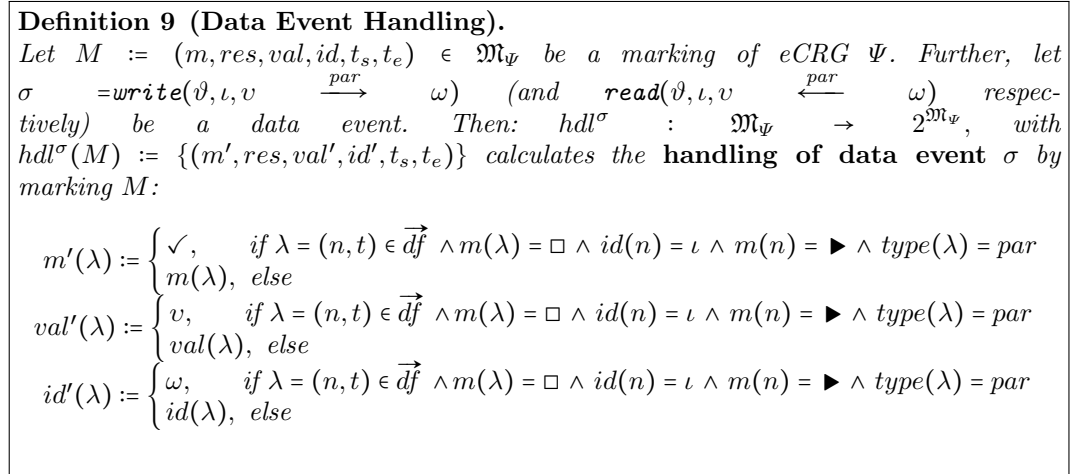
**Definition 9 (Data Event Handling).**
*Let* $M := (m, res, val, id, t_s, t_e) \in \mathfrak{M}_\Psi$ *be a marking of eCRG* $\Psi$*. Further, let* $\sigma = \boldsymbol{write}(\vartheta, \iota, \upsilon \xrightarrow{par} \omega)$ *(and* $\boldsymbol{read}(\vartheta, \iota, \upsilon \xleftarrow{par} \omega)$ *respectively) be a data event. Then:* $hdl^\sigma : \mathfrak{M}_\Psi \rightarrow 2^{\mathfrak{M}_\Psi}$*, with* $hdl^\sigma(M) := \{(m', res, val', id', t_s, t_e)\}$ *calculates the* **handling of data event** $\sigma$ *by marking* $M$*:*

$m'(\lambda) := \begin{cases} \checkmark, & if\ \lambda = (n,t) \in \overrightarrow{df} \wedge m(\lambda) = \square \wedge id(n) = \iota \wedge m(n) = \blacktriangleright \wedge type(\lambda) = par \\ m(\lambda), & else \end{cases}$

$val'(\lambda) := \begin{cases} \upsilon, & if\ \lambda = (n,t) \in \overrightarrow{df} \wedge m(\lambda) = \square \wedge id(n) = \iota \wedge m(n) = \blacktriangleright \wedge type(\lambda) = par \\ val(\lambda), & else \end{cases}$

$id'(\lambda) := \begin{cases} \omega, & if\ \lambda = (n,t) \in \overrightarrow{df} \wedge m(\lambda) = \square \wedge id(n) = \iota \wedge m(n) = \blacktriangleright \wedge type(\lambda) = par \\ id(\lambda), & else \end{cases}$